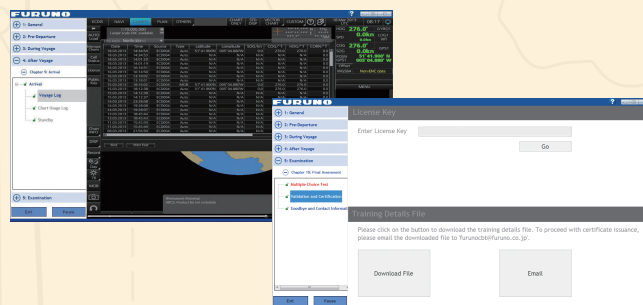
FURUNO

1: General
2: Pre-Departure
3: During Voyage
4: After Voyage
Chapter 9: Arrival
Arrival
Voyage Log
Chart Stage Log
Standby

5: Examination
Exit
Pause

FURUNO
1: General
2: Pre-Departure
3: During Voyage
4: After Voyage
5: Examination
Chapter 10: Final Assessment
Multiple Choice Test
Validation and Certification
Goodbye and Contact Information
Exit
Pause

License Key
Enter License Key
Go

Training Details File
Please click on the button to download the training details file. To proceed with certificate issuance, please email the downloaded file to 'furunocbt@furuno.co.jp'.
Download File
Email